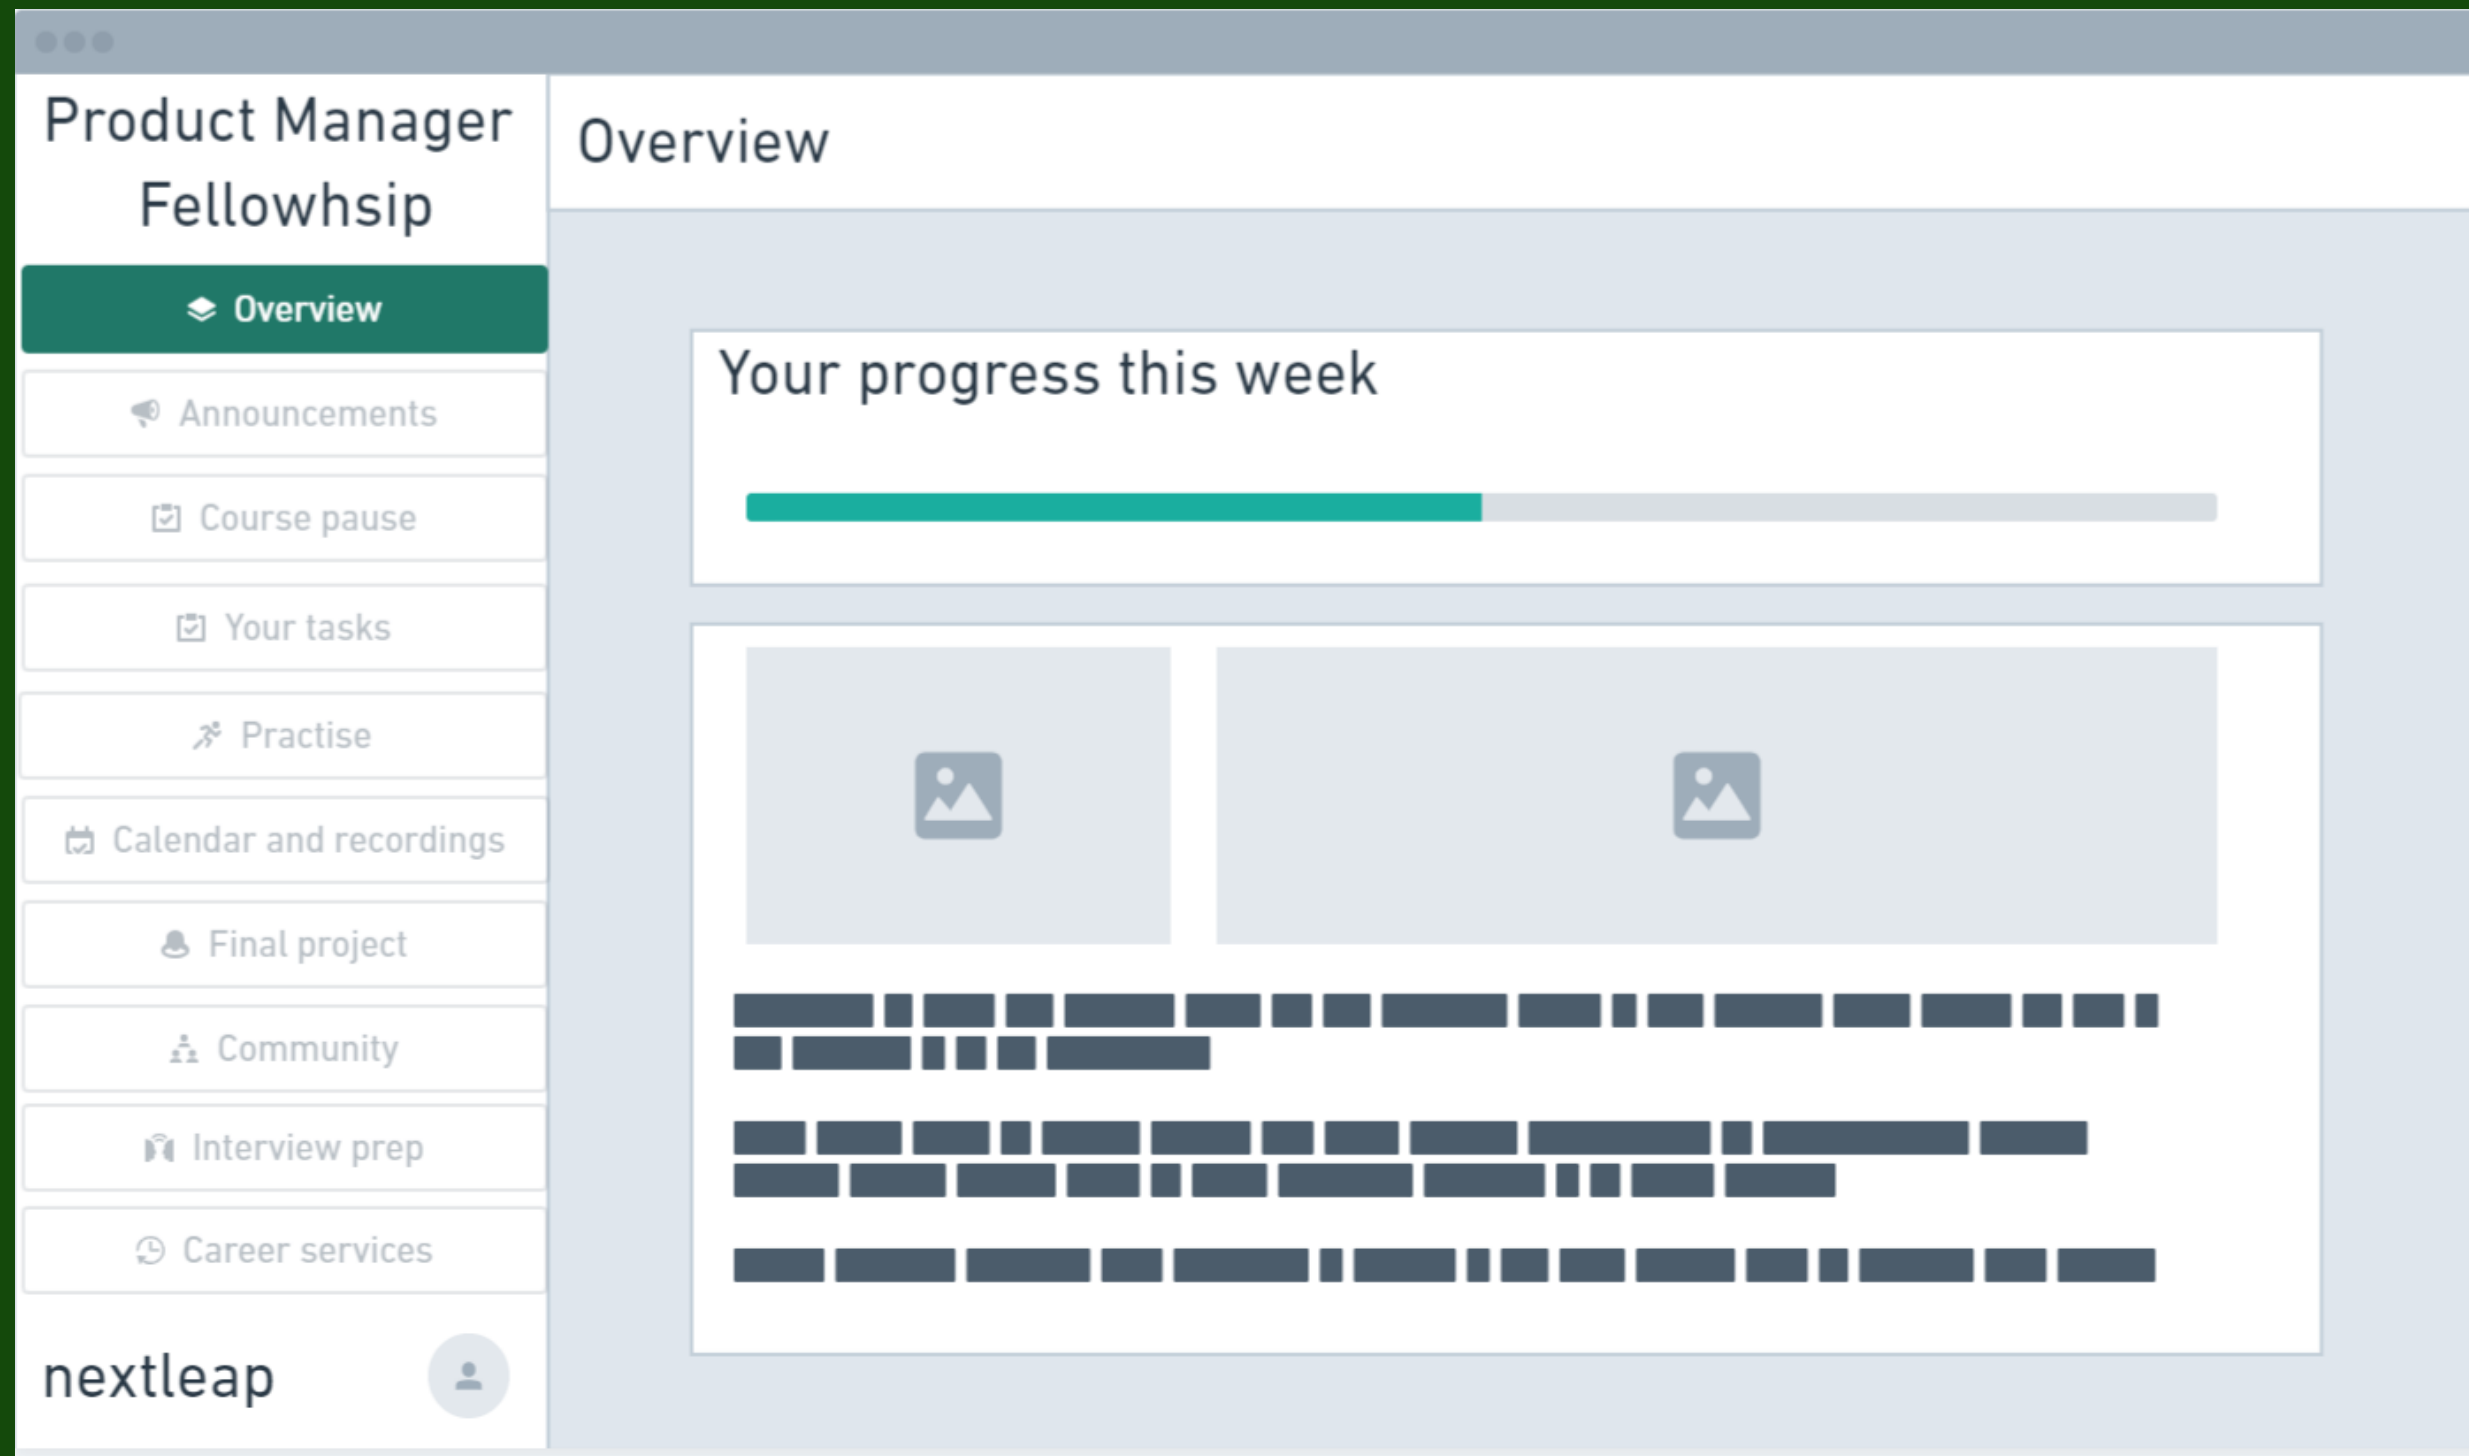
Product Manager Fellowhsip

Overview

Announcements

Course pause

Your tasks

Practise

Calendar and recordings

Final project

Community

Interview prep

Career services

nextleap

Overview

Your progress this week